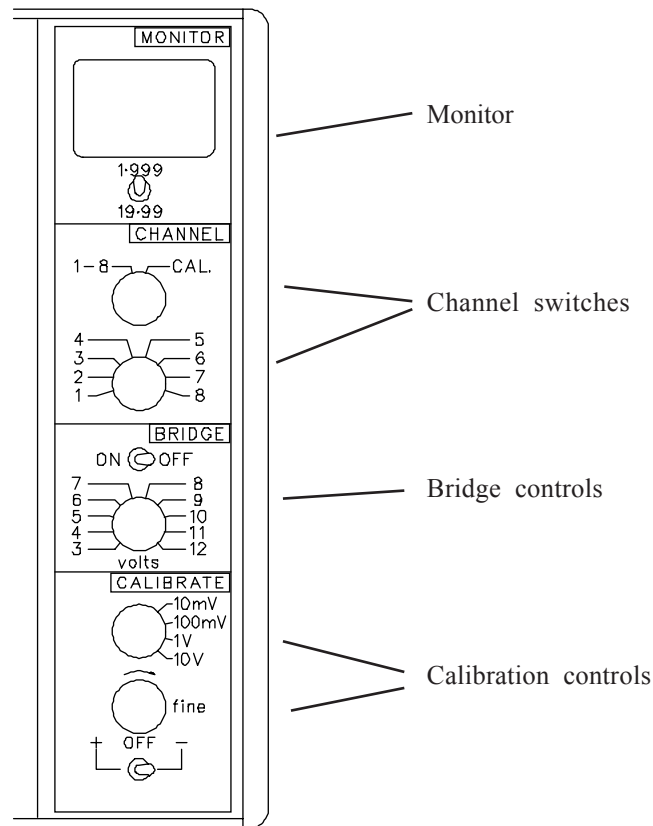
MONITOR

1·999
19·99

CHANNEL

1–8 CAL.

4 5
3 6
2 7
1 8

BRIDGE

ON OFF

7 8
6 9
5 10
4 11
3 12
volts

CALIBRATE

10mV
100mV
1V
10V

fine

+ OFF –

Monitor

Channel switches

Bridge controls

Calibration controls